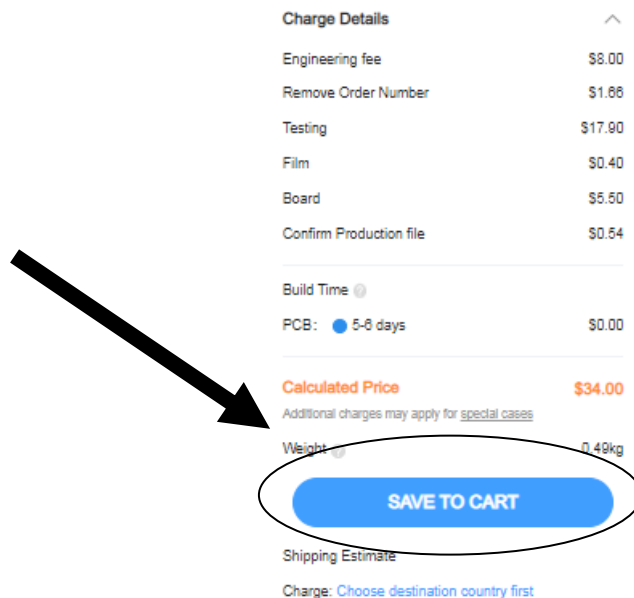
Charge Details

| | |
|---|---|
| Engineering fee | \$8.00 |
| Remove Order Number | \$1.66 |
| Testing | \$17.90 |
| Film | \$0.40 |
| Board | \$5.50 |
| Confirm Production file | \$0.54 |

Build Time

PCB: 5-6 days \$0.00

Calculated Price \$34.00

Additional charges may apply for special cases

Weight 0.49kg

SAVE TO CART

Shipping Estimate

Charge: Choose destination country first